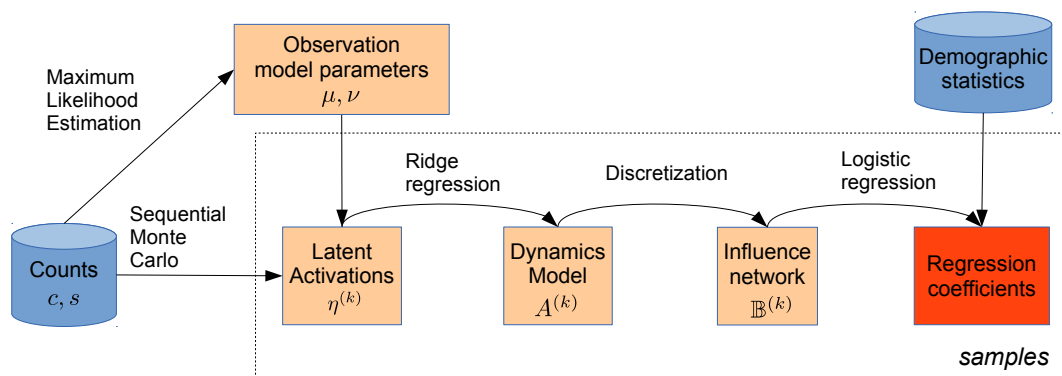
Maximum Likelihood Estimation

Observation model parameters
$\mu, \nu$

Demographic statistics

Ridge regression

Discretization

Logistic regression

Sequential Monte Carlo

Counts
$c, s$

Latent Activations
$\eta^{(k)}$

Dynamics Model
$A^{(k)}$

Influence network
$\mathbb{B}^{(k)}$

Regression coefficients

samples